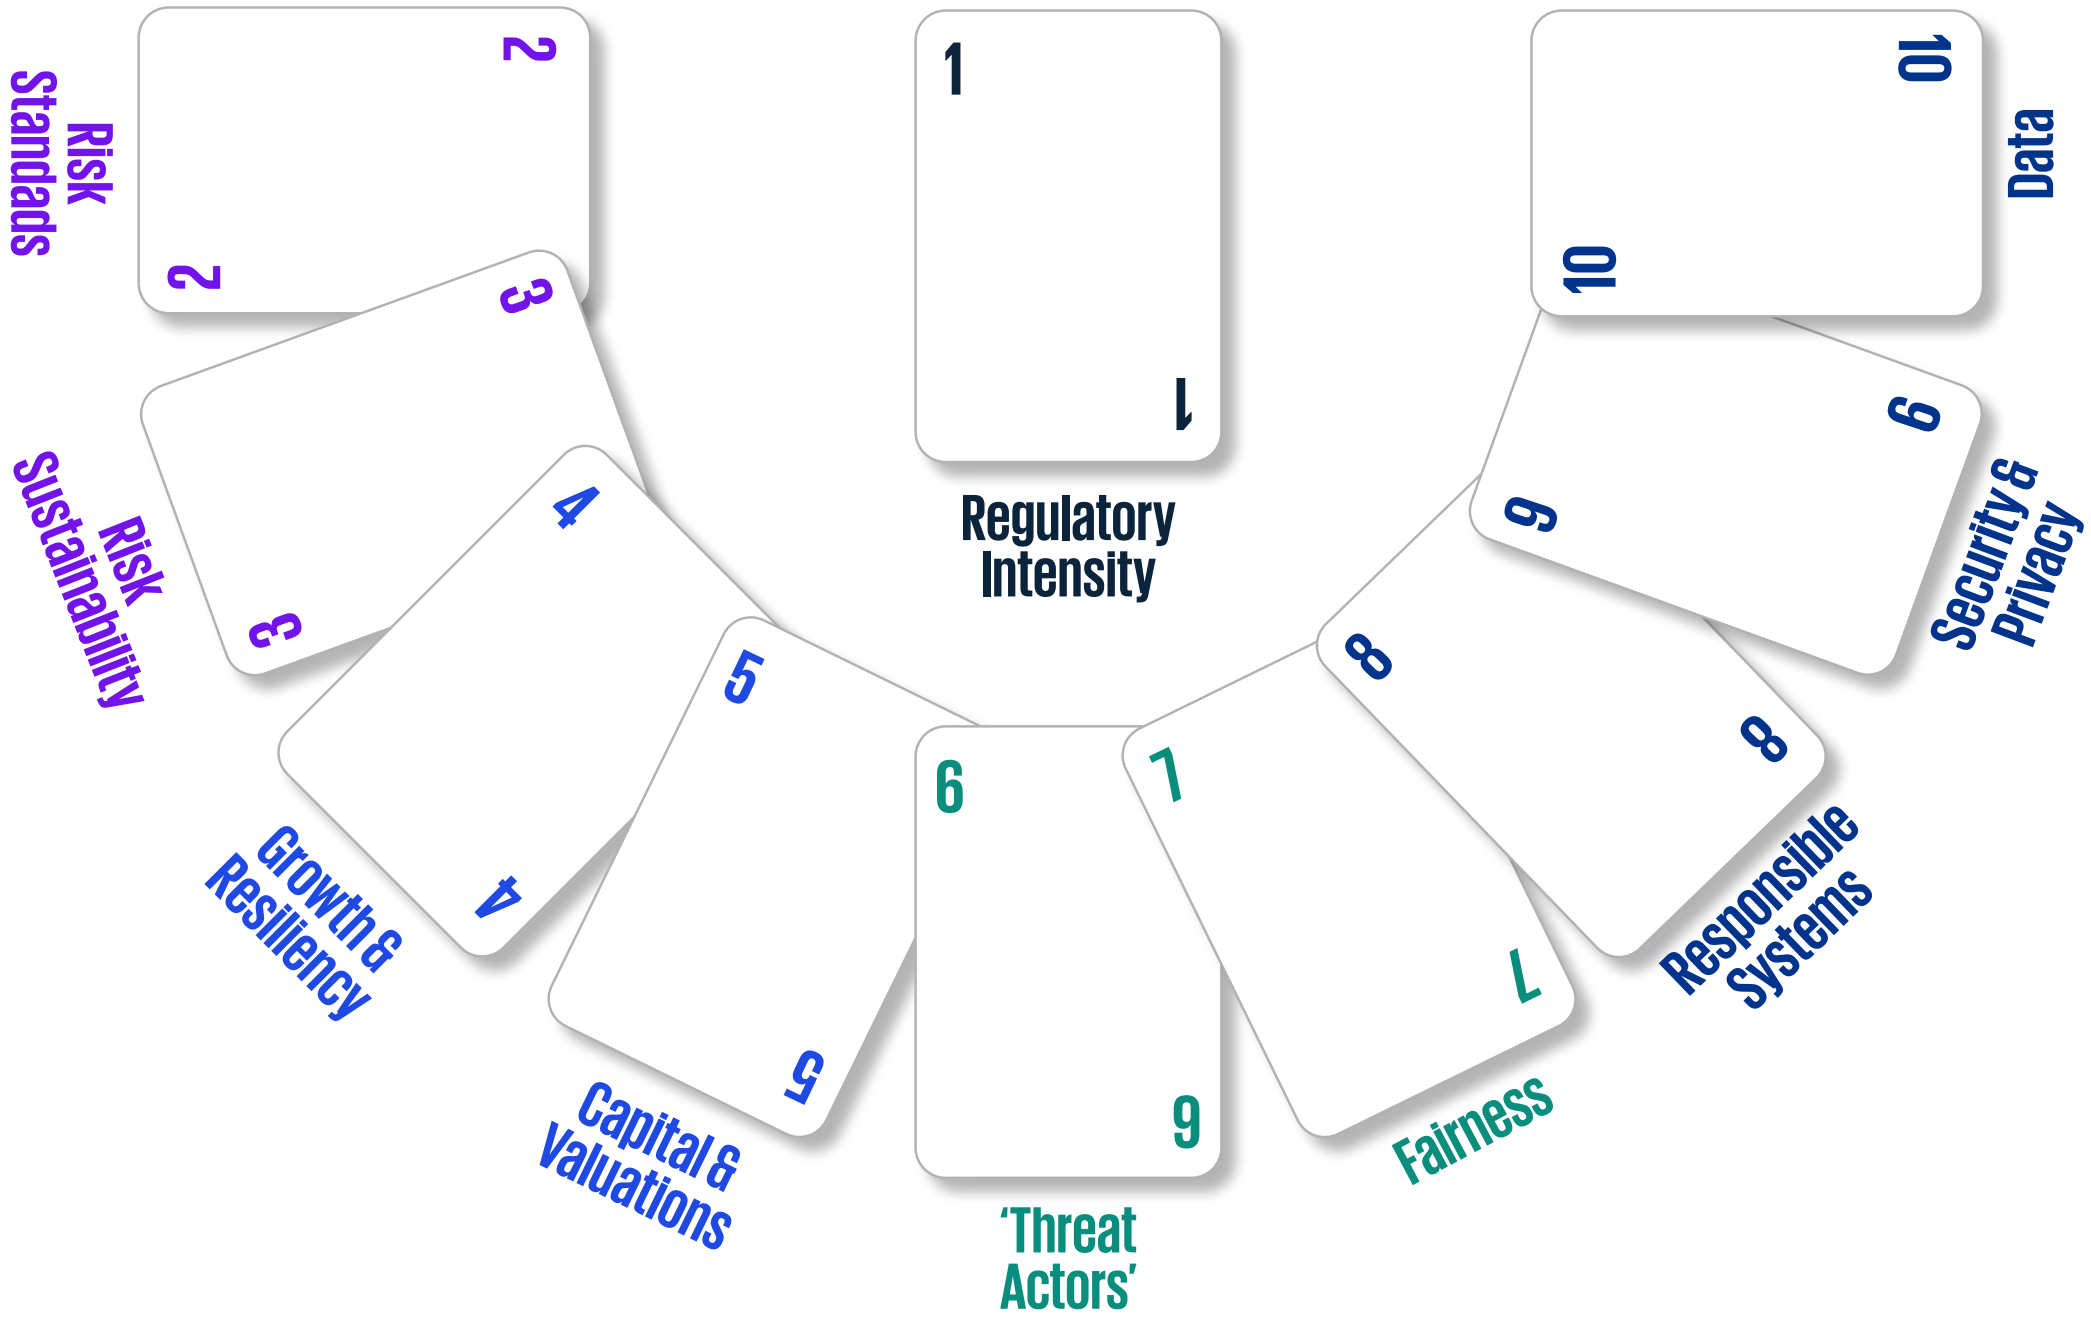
1
1
Regulatory Intensity

2
2
Risk Standads

3
3
Risk Sustainability

4
4
Growth & Resiliency

5
5
Capital & Valuations

6
9
'Threat Actors'

7
7
Fairness

8
8
Responsible Systems

9
9
Security & Privacy

10
10
Data